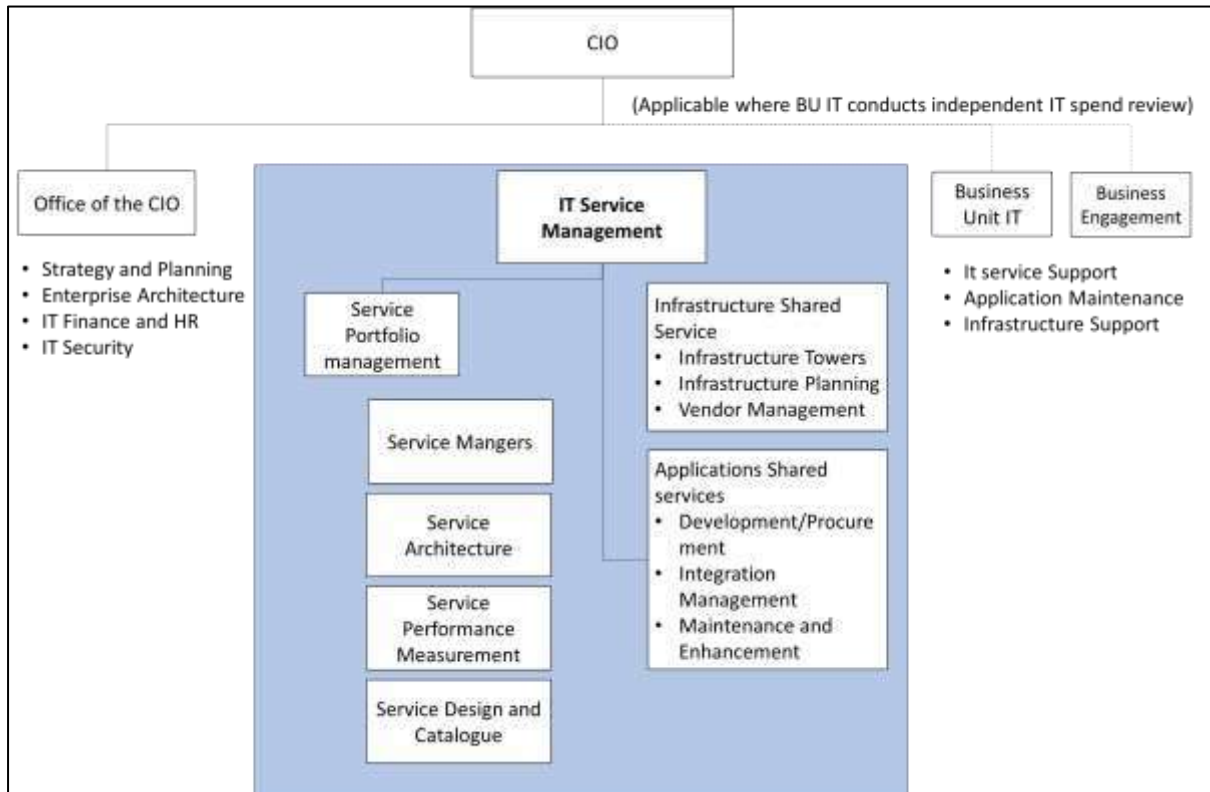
CIO

(Applicable where BU IT conducts independent IT spend review)

Office of the CIO

- Strategy and Planning
- Enterprise Architecture
- IT Finance and HR
- IT Security

IT Service Management

Service Portfolio management

Service Mangers

Service Architecture

Service Performance Measurement

Service Design and Catalogue

Infrastructure Shared Service
- Infrastructure Towers
- Infrastructure Planning
- Vendor Management

Applications Shared services
- Development/Procurement
- Integration Management
- Maintenance and Enhancement

Business Unit IT

Business Engagement

- It service Support
- Application Maintenance
- Infrastructure Support